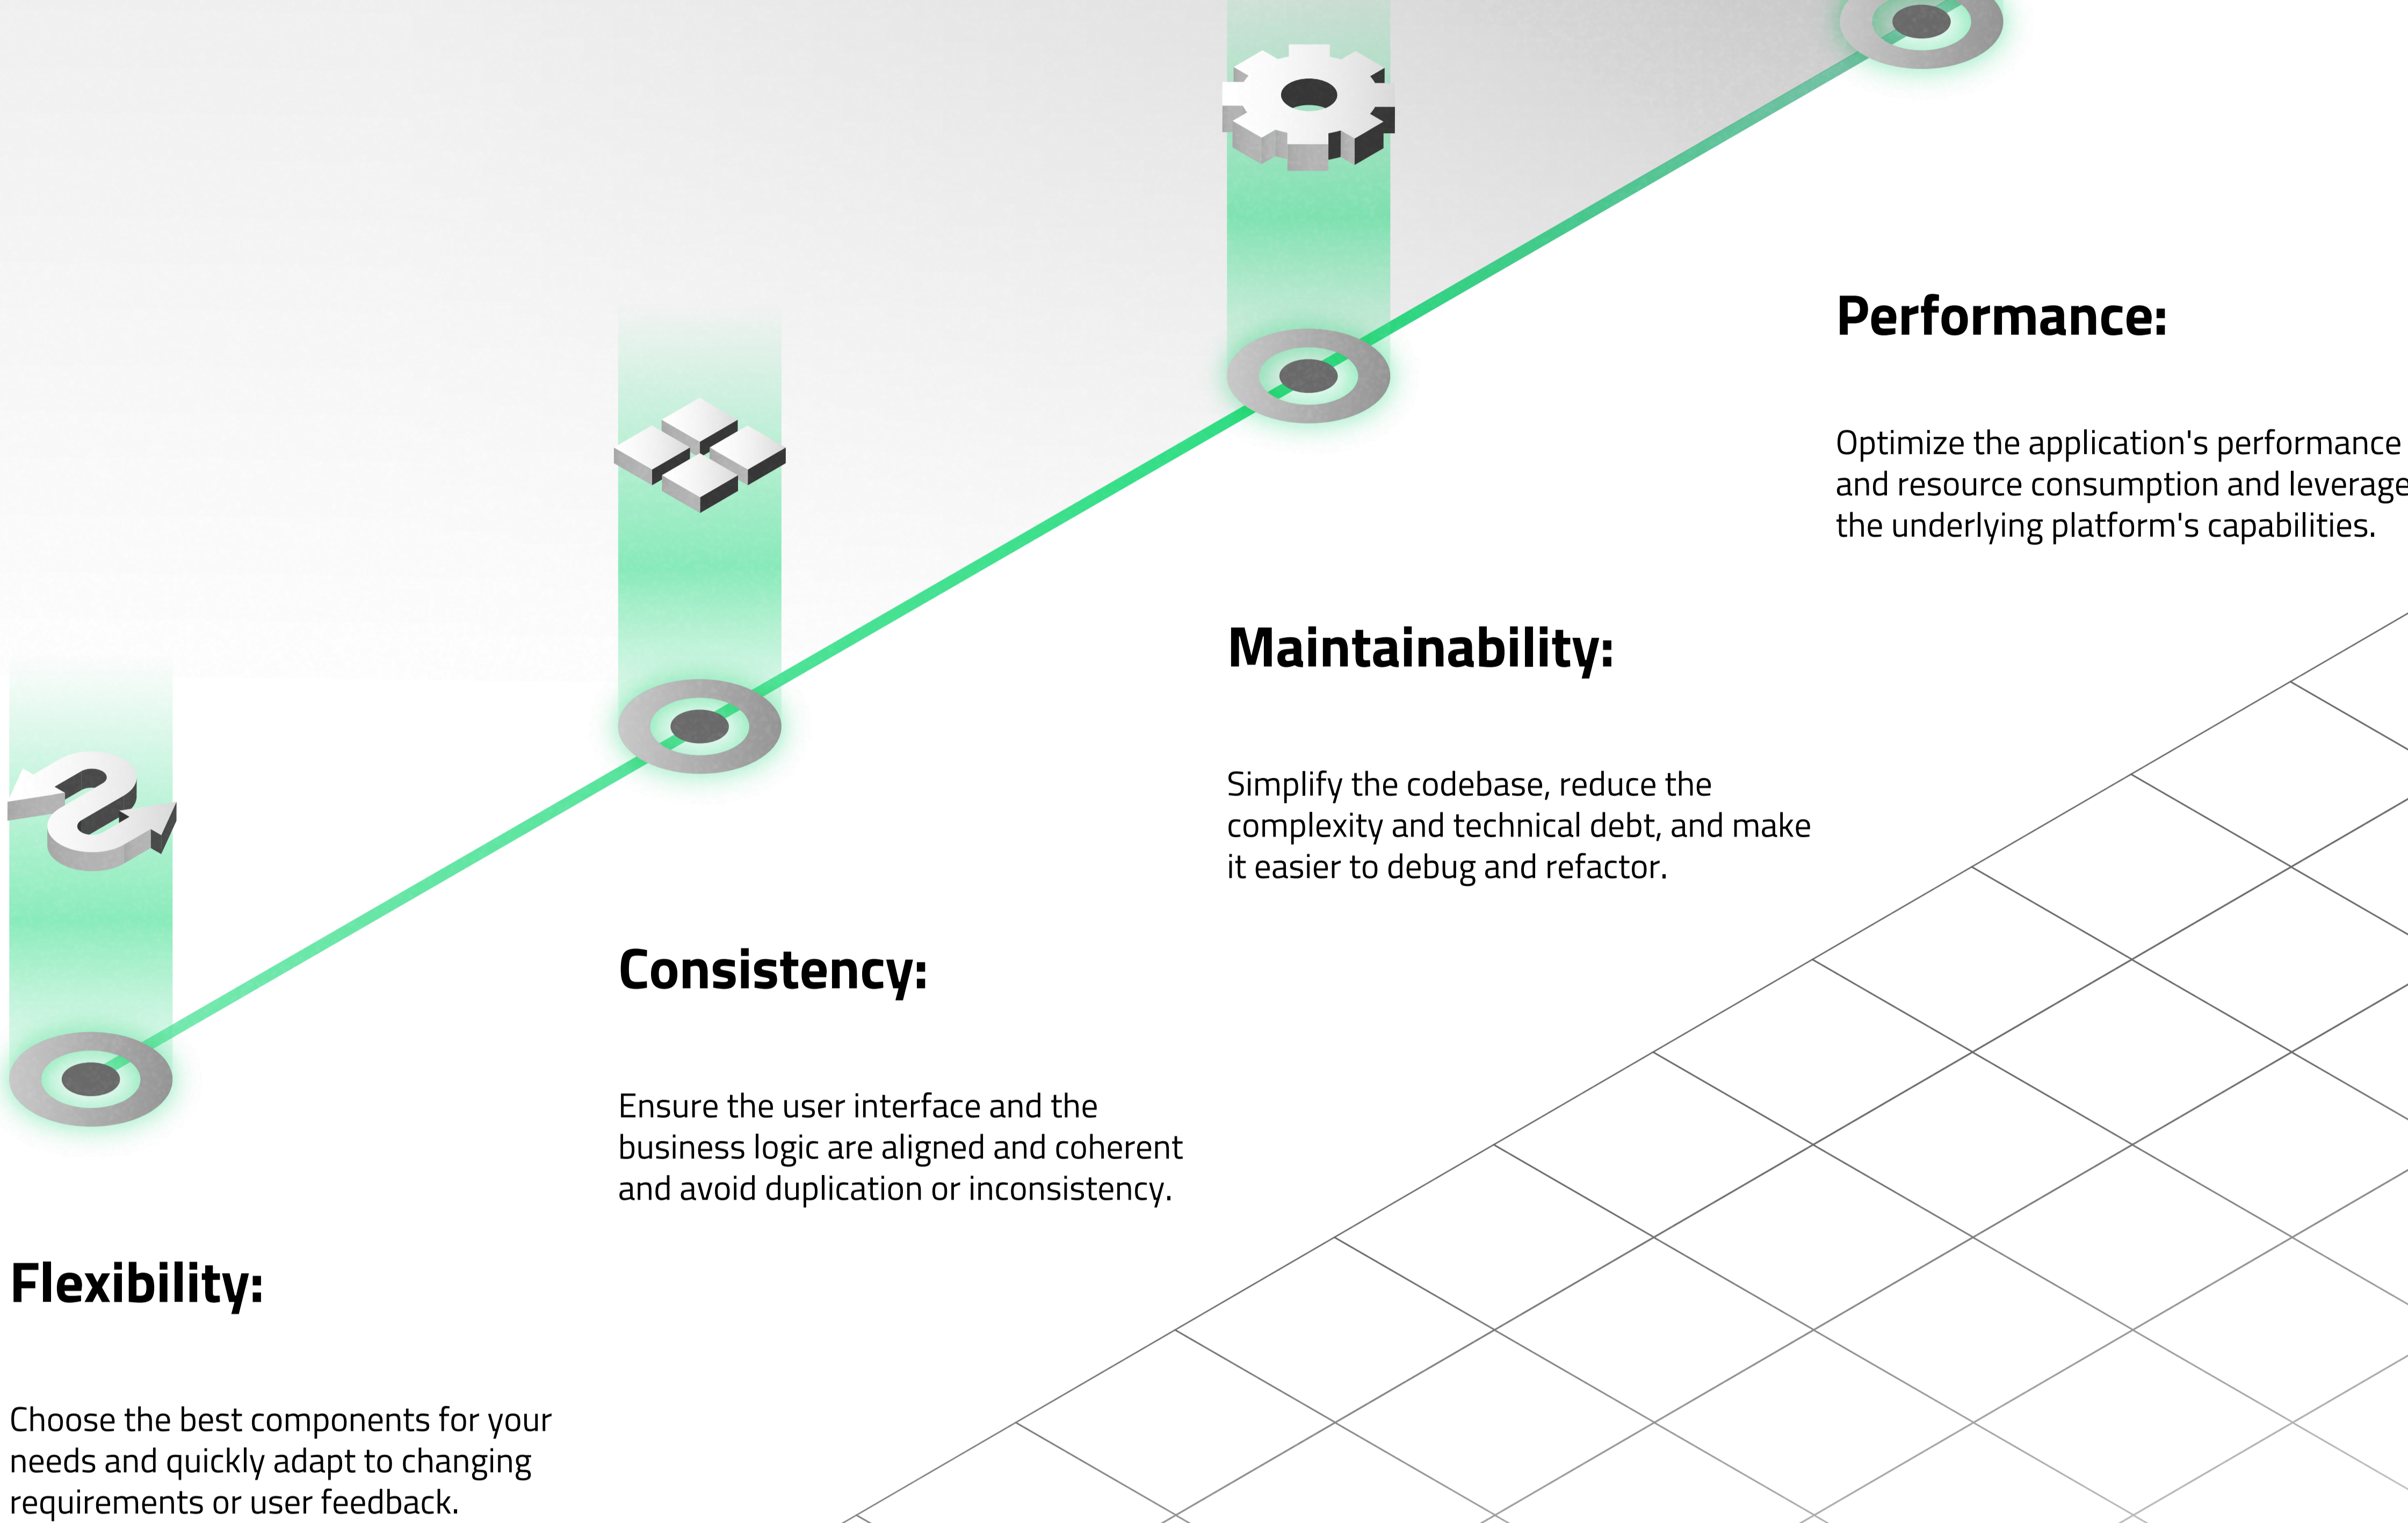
Performance:

Optimize the application's performance and resource consumption and leverage the underlying platform's capabilities.

Maintainability:

Simplify the codebase, reduce the complexity and technical debt, and make it easier to debug and refactor.

Consistency:

Ensure the user interface and the business logic are aligned and coherent and avoid duplication or inconsistency.

Flexibility:

Choose the best components for your needs and quickly adapt to changing requirements or user feedback.